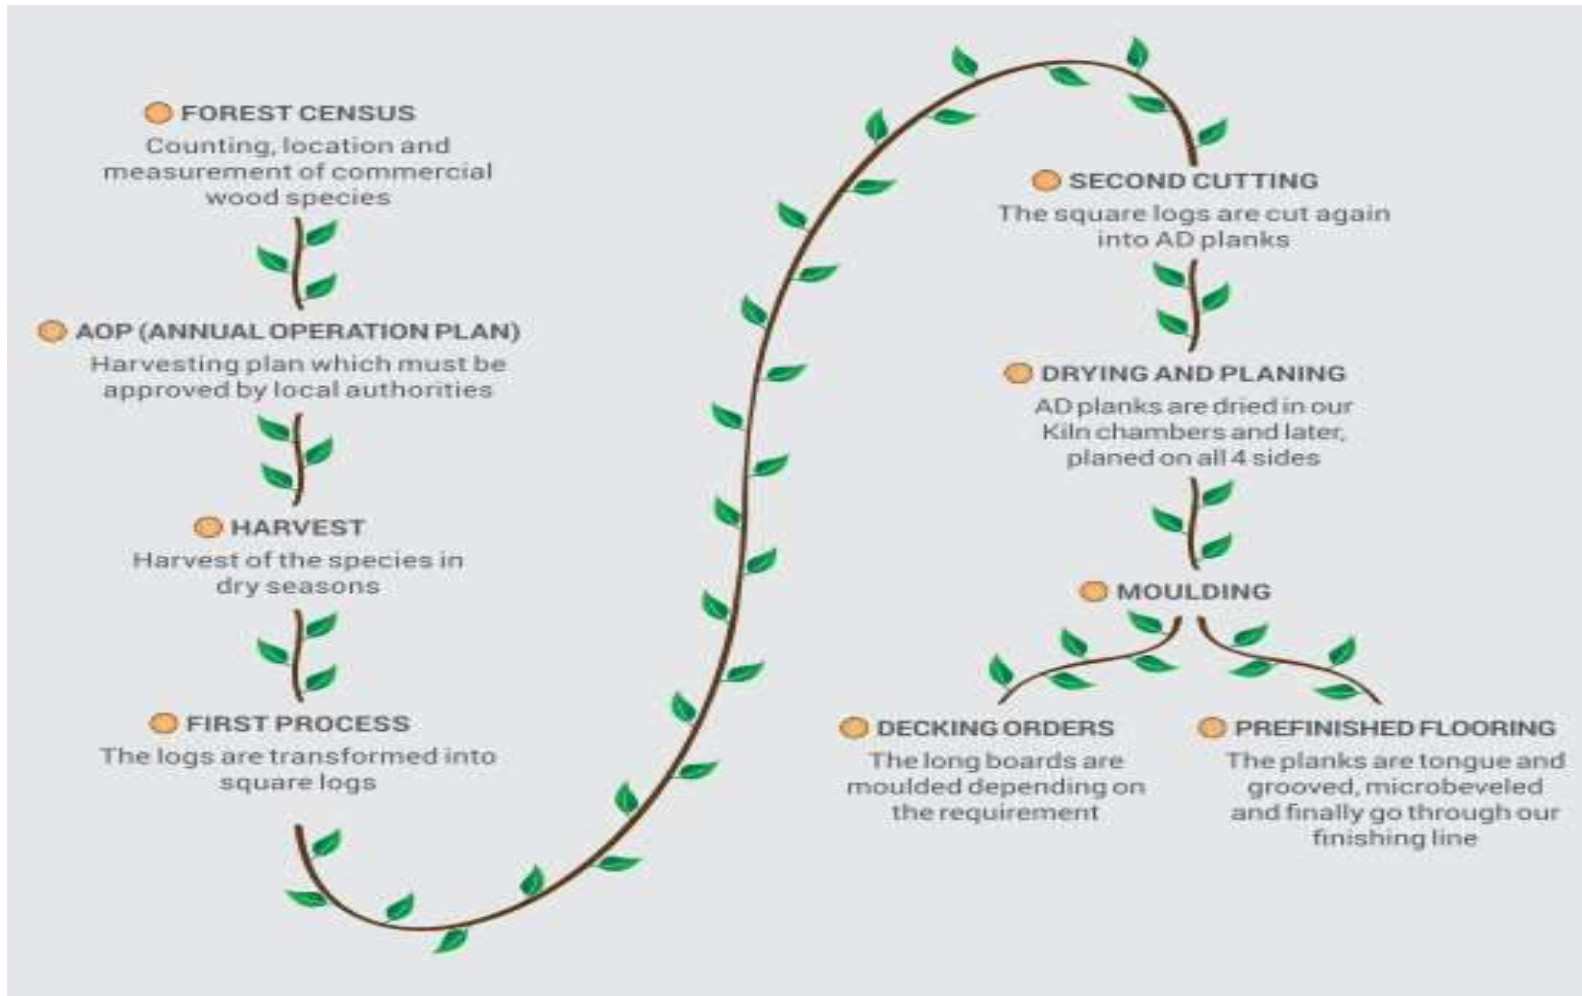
FOREST CENSUS
Counting, location and measurement of commercial wood species

AOP (ANNUAL OPERATION PLAN)
Harvesting plan which must be approved by local authorities

HARVEST
Harvest of the species in dry seasons

FIRST PROCESS
The logs are transformed into square logs

SECOND CUTTING
The square logs are cut again into AD planks

DRYING AND PLANING
AD planks are dried in our Kiln chambers and later, planed on all 4 sides

MOULDING

DECKING ORDERS
The long boards are moulded depending on the requirement

PREFINISHED FLOORING
The planks are tongue and grooved, microbeveled and finally go through our finishing line